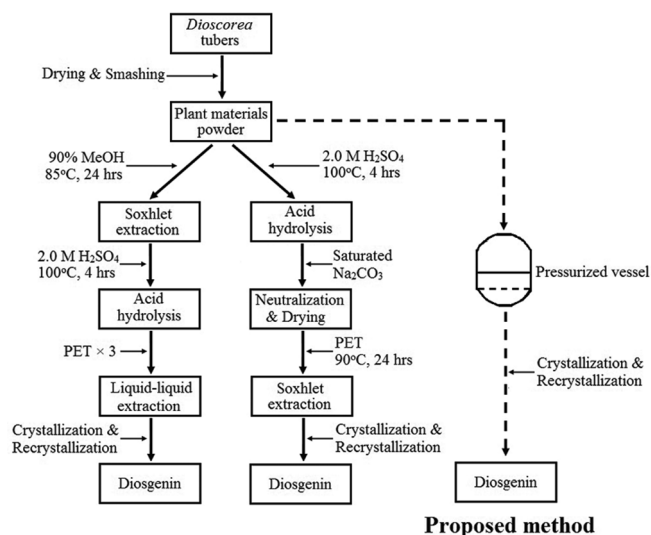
*Dioscorea* tubers

Drying & Smashing

Plant materials powder

90% MeOH 85°C, 24 hrs

2.0 M $H_2SO_4$ 100°C, 4 hrs

Soxhlet extraction

2.0 M $H_2SO_4$ 100°C, 4 hrs

Acid hydrolysis

PET × 3

Liquid-liquid extraction

Crystallization & Recrystallization

Diosgenin

Acid hydrolysis

Saturated $Na_2CO_3$

Neutralization & Drying

PET 90°C, 24 hrs

Soxhlet extraction

Crystallization & Recrystallization

Diosgenin

Pressurized vessel

Crystallization & Recrystallization

Diosgenin

**Proposed method**